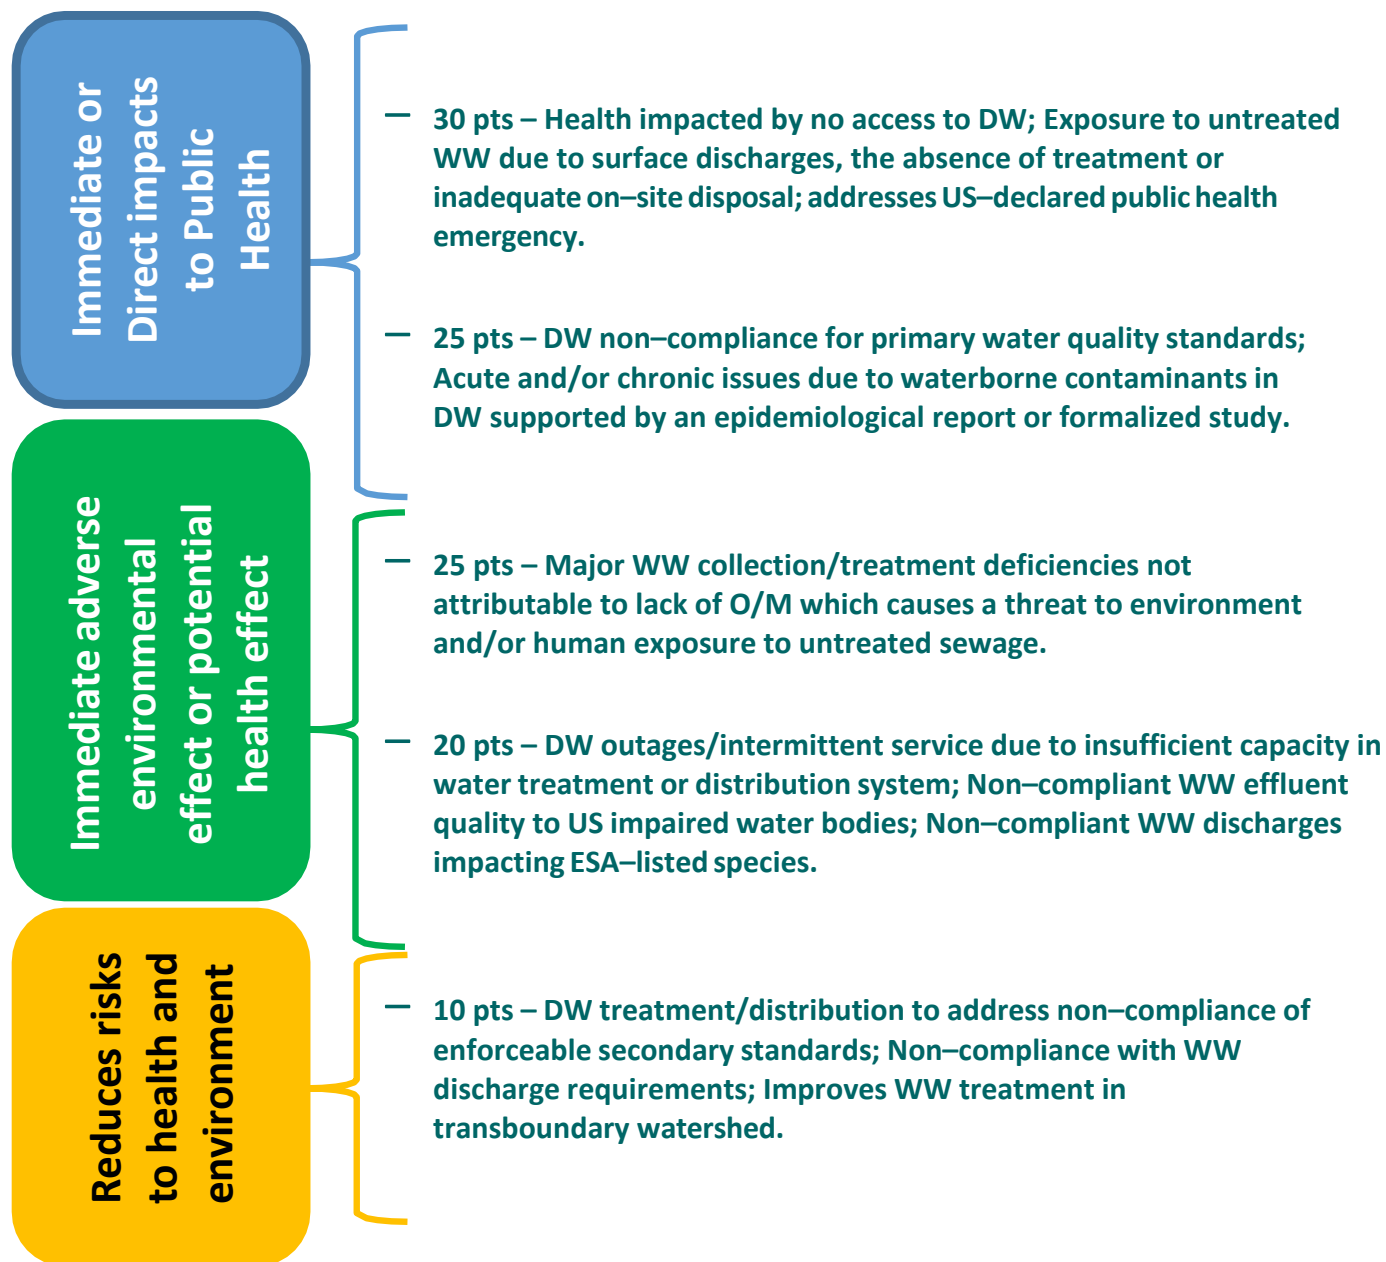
Immediate or Direct impacts to Public Health

– 30 pts – Health impacted by no access to DW; Exposure to untreated WW due to surface discharges, the absence of treatment or inadequate on–site disposal; addresses US–declared public health emergency.

– 25 pts – DW non–compliance for primary water quality standards; Acute and/or chronic issues due to waterborne contaminants in DW supported by an epidemiological report or formalized study.

Immediate adverse environmental effect or potential health effect

– 25 pts – Major WW collection/treatment deficiencies not attributable to lack of O/M which causes a threat to environment and/or human exposure to untreated sewage.

– 20 pts – DW outages/intermittent service due to insufficient capacity in water treatment or distribution system; Non–compliant WW effluent quality to US impaired water bodies; Non–compliant WW discharges impacting ESA–listed species.

Reduces risks to health and environment

– 10 pts – DW treatment/distribution to address non–compliance of enforceable secondary standards; Non–compliance with WW discharge requirements; Improves WW treatment in transboundary watershed.